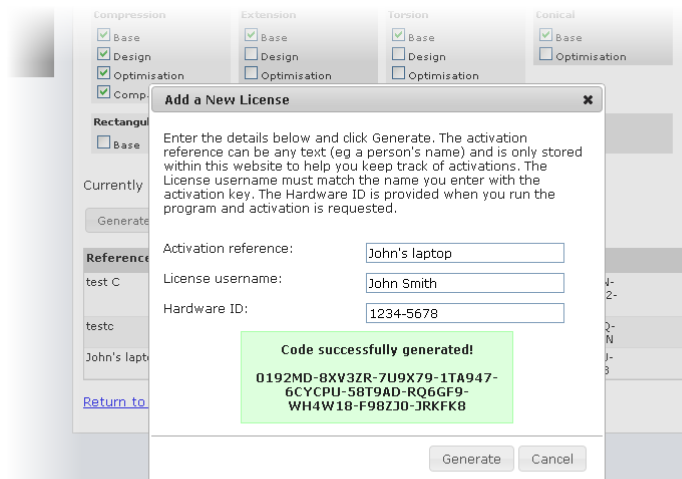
Compression
Base
Design
Optimisation
Comp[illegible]

Extension
Base
Design
Optimisation

Torsion
Base
Design
Optimisation

Conical
Base
Optimisation

Rectangu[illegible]
Base

Currently

Generate

Reference
test C
testc
John's lapt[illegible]

Return to

N-
2-
Q-
N
J-
3

Add a New License ✖

Enter the details below and click Generate. The activation reference can be any text (eg a person's name) and is only stored within this website to help you keep track of activations. The License username must match the name you enter with the activation key. The Hardware ID is provided when you run the program and activation is requested.

Activation reference: John's laptop
License username: John Smith
Hardware ID: 1234-5678

Code successfully generated!

0192MD-8XV3ZR-7U9X79-1TA947-6CYCPU-58T9AD-RQ6GF9-WH4W18-F98ZJ0-JRKFK8

Generate Cancel